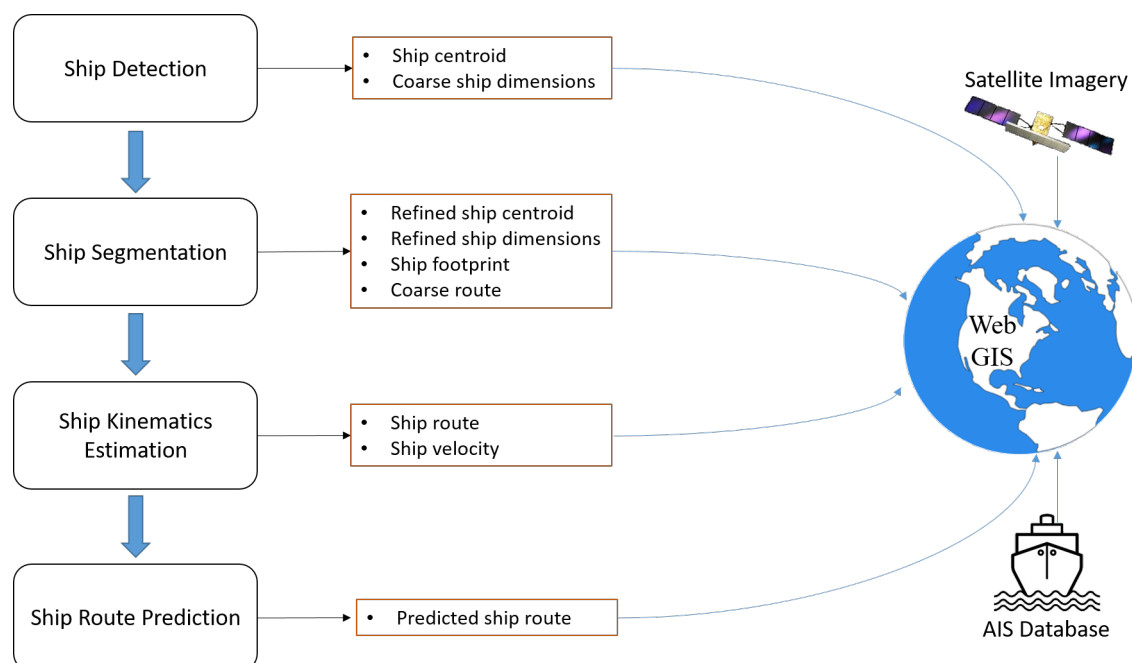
Ship Detection

- Ship centroid
- Coarse ship dimensions

Satellite Imagery

Ship Segmentation

- Refined ship centroid
- Refined ship dimensions
- Ship footprint
- Coarse route

Web GIS

Ship Kinematics Estimation

- Ship route
- Ship velocity

Ship Route Prediction

- Predicted ship route

AIS Database